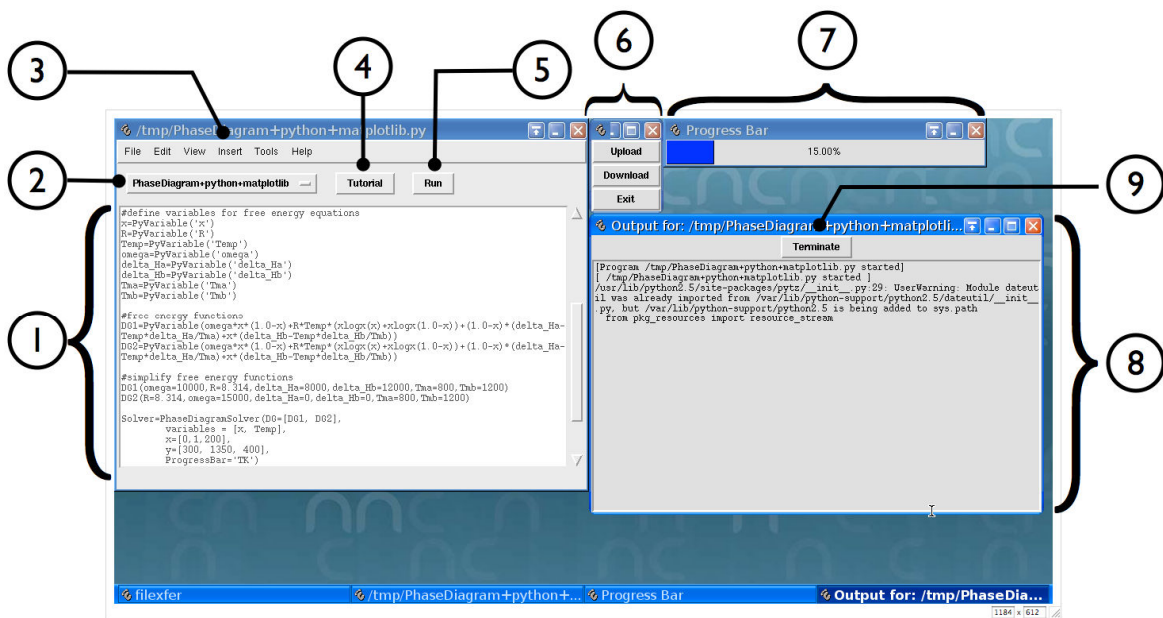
3
4
5
6
7
2
9
1
8

/tmp/PhaseDiagram+python+matplotlib.py
File Edit View Insert Tools Help
PhaseDiagram+python+matplotlib
Tutorial
Run

#define variables for free energy equations
x=PyVariable('x')
R=PyVariable('R')
Temp=PyVariable('Temp')
omega=PyVariable('omega')
delta_Ha=PyVariable('delta_Ha')
delta_Hb=PyVariable('delta_Hb')
Tma=PyVariable('Tma')
Tmb=PyVariable('Tmb')

#free energy functions
DG1=PyVariable(omega*x*(1.0-x)+R*Temp*(xlogx(x)+xlogx(1.0-x))+(1.0-x)*(delta_Ha-Temp*delta_Ha/Tma)+x*(delta_Hb-Temp*delta_Hb/Tmb))
DG2=PyVariable(omega*x*(1.0-x)+R*Temp*(xlogx(x)+xlogx(1.0-x))+(1.0-x)*(delta_Ha-Temp*delta_Ha/Tma)+x*(delta_Hb-Temp*delta_Hb/Tmb))

#simplify free energy functions
DG1(omega=10000,R=8.314,delta_Ha=8000,delta_Hb=12000,Tma=800,Tmb=1200)
DG2(R=8.314,omega=15000,delta_Ha=0,delta_Hb=0,Tma=800,Tmb=1200)

Solver=PhaseDiagramSolver(DG=[DG1, DG2],
        variables = [x, Temp],
        x=[0,1,200],
        y=[300, 1350, 400],
        ProgressBar='TK')

Upload
Download
Exit

Progress Bar
15.00%

Output for: /tmp/PhaseDiagram+python+matplotli...
Terminate
[Program /tmp/PhaseDiagram+python+matplotlib.py started]
[ /tmp/PhaseDiagram+python+matplotlib.py started ]
/usr/lib/python2.5/site-packages/pytz/__init__.py:29: UserWarning: Module dateutil was already imported from /var/lib/python-support/python2.5/dateutil/__init__.py, but /var/lib/python-support/python2.5 is being added to sys.path
  from pkg_resources import resource_stream

filexfer
/tmp/PhaseDiagram+python+...
Progress Bar
Output for: /tmp/PhaseDia...
1184 x 612